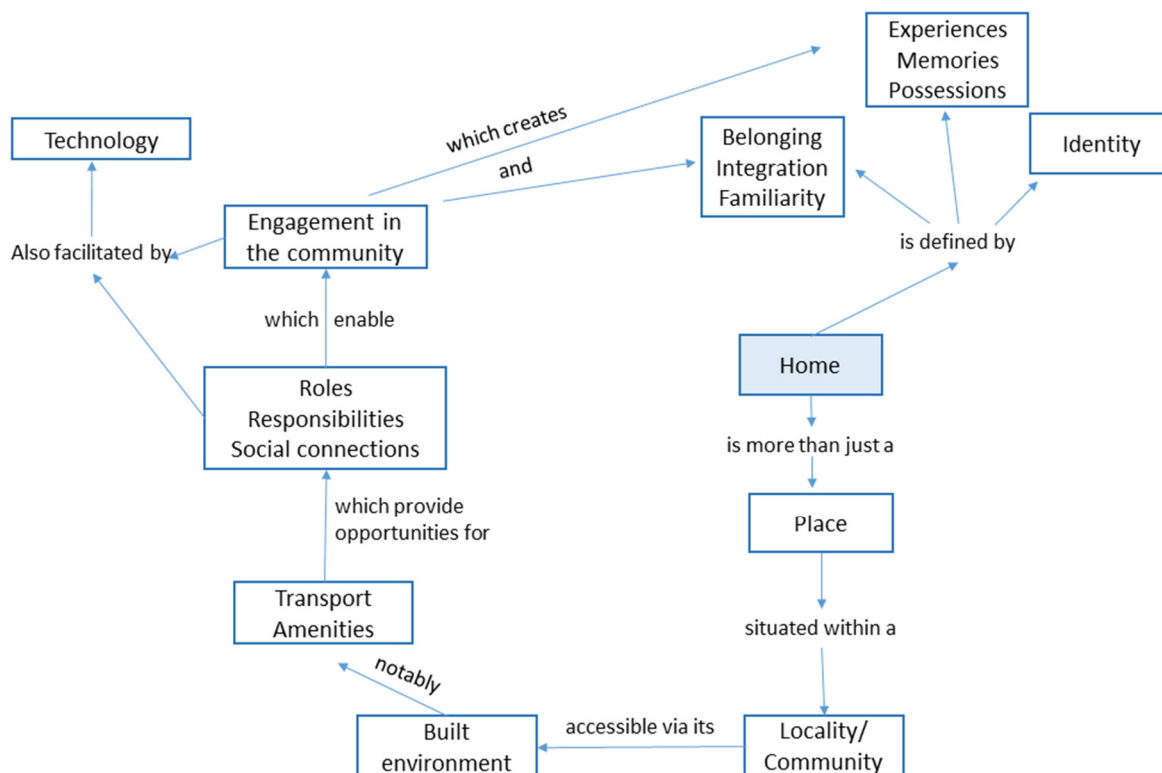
Experiences
Memories
Possessions

Technology

which creates

Belonging
Integration
Familiarity

Identity

and

Engagement in the community

Also facilitated by

is defined by

which enable

Home

Roles
Responsibilities
Social connections

is more than just a

which provide opportunities for

Place

Transport
Amenities

situated within a

notably

Built environment

accessible via its

Locality/
Community